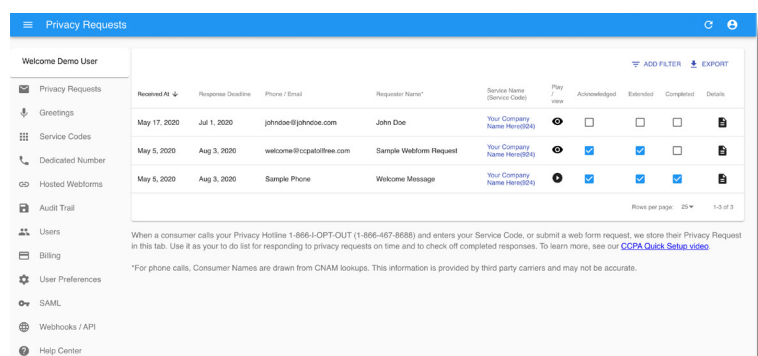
Privacy Requests

Welcome Demo User

Privacy Requests
Greetings
Service Codes
Dedicated Number
Hosted Webforms
Audit Trail
Users
Billing
User Preferences
SAML
Webhooks / API
Help Center

ADD FILTER EXPORT

| Received At | Response Deadline | Phone / Email | Requester Name* | Service Name (Service Code) | Play / view | Acknowledged | Extended | Completed | Details |
|---|---|---|---|---|---|---|---|---|---|
| May 17, 2020 | Jul 1, 2020 | johndoe@johndoe.com | John Doe | Your Company Name Here(924) | | | | | |
| May 5, 2020 | Aug 3, 2020 | welcome@ccpatollfree.com | Sample Webform Request | Your Company Name Here(924) | | | | | |
| May 5, 2020 | Aug 3, 2020 | Sample Phone | Welcome Message | Your Company Name Here(924) | | | | | |

Rows per page: 25 1-3 of 3

When a consumer calls your Privacy Hotline 1-866-I-OPT-OUT (1-866-467-8688) and enters your Service Code, or submit a web form request, we store their Privacy Request in this tab. Use it as your to do list for responding to privacy requests on time and to check off completed responses. To learn more, see our CCPA Quick Setup video.

*For phone calls, Consumer Names are drawn from CNAM lookups. This information is provided by third party carriers and may not be accurate.